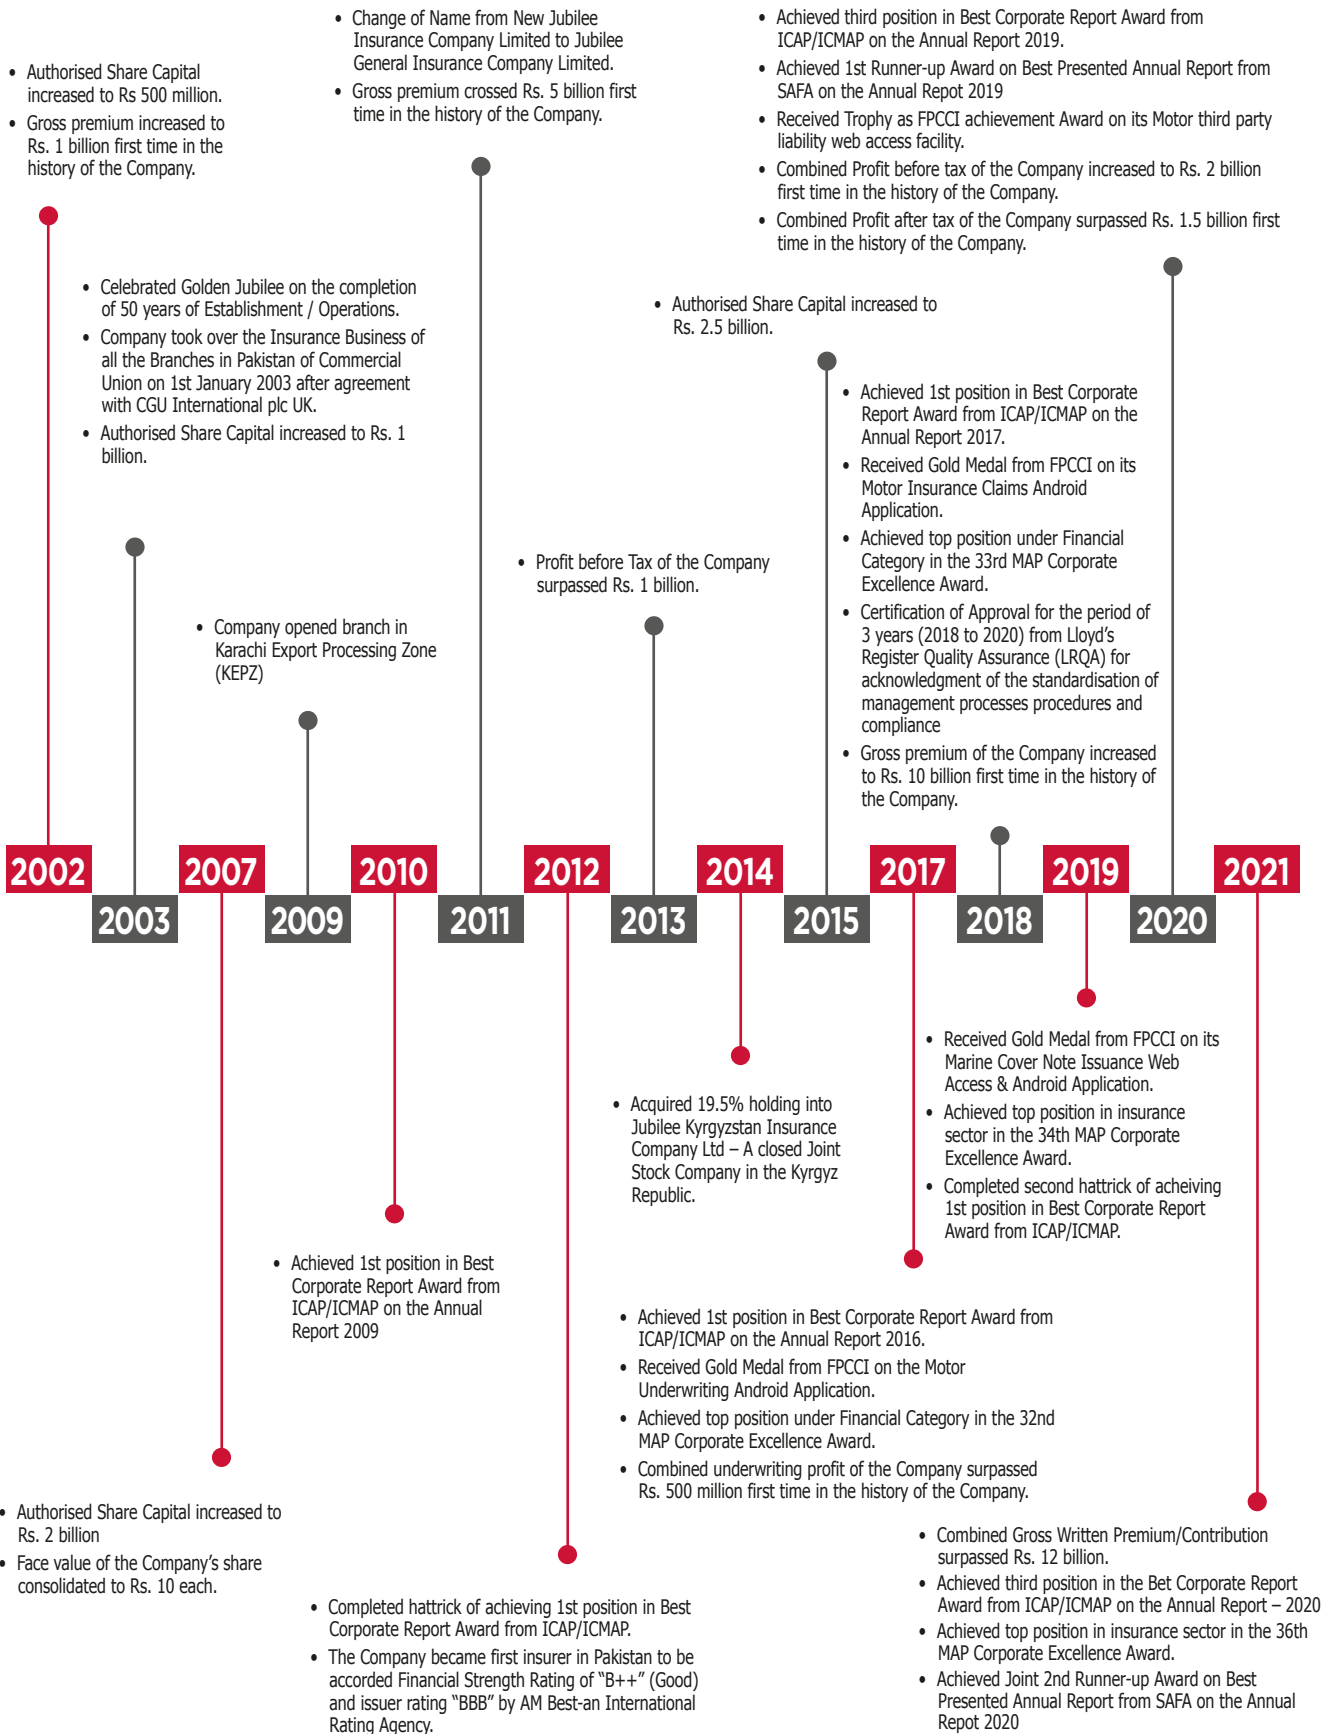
• Authorised Share Capital increased to Rs 500 million.
• Gross premium increased to Rs. 1 billion first time in the history of the Company.

• Change of Name from New Jubilee Insurance Company Limited to Jubilee General Insurance Company Limited.
• Gross premium crossed Rs. 5 billion first time in the history of the Company.

• Achieved third position in Best Corporate Report Award from ICAP/ICMAP on the Annual Report 2019.
• Achieved 1st Runner-up Award on Best Presented Annual Report from SAFA on the Annual Repot 2019
• Received Trophy as FPCCI achievement Award on its Motor third party liability web access facility.
• Combined Profit before tax of the Company increased to Rs. 2 billion first time in the history of the Company.
• Combined Profit after tax of the Company surpassed Rs. 1.5 billion first time in the history of the Company.

• Celebrated Golden Jubilee on the completion of 50 years of Establishment / Operations.
• Company took over the Insurance Business of all the Branches in Pakistan of Commercial Union on 1st January 2003 after agreement with CGU International plc UK.
• Authorised Share Capital increased to Rs. 1 billion.

• Authorised Share Capital increased to Rs. 2.5 billion.

• Achieved 1st position in Best Corporate Report Award from ICAP/ICMAP on the Annual Report 2017.
• Received Gold Medal from FPCCI on its Motor Insurance Claims Android Application.
• Achieved top position under Financial Category in the 33rd MAP Corporate Excellence Award.
• Certification of Approval for the period of 3 years (2018 to 2020) from Lloyd's Register Quality Assurance (LRQA) for acknowledgment of the standardisation of management processes procedures and compliance
• Gross premium of the Company increased to Rs. 10 billion first time in the history of the Company.

• Profit before Tax of the Company surpassed Rs. 1 billion.

• Company opened branch in Karachi Export Processing Zone (KEPZ)

2002 2003 2007 2009 2010 2011 2012 2013 2014 2015 2017 2018 2019 2020 2021

• Received Gold Medal from FPCCI on its Marine Cover Note Issuance Web Access & Android Application.
• Achieved top position in insurance sector in the 34th MAP Corporate Excellence Award.
• Completed second hattrick of acheiving 1st position in Best Corporate Report Award from ICAP/ICMAP.

• Acquired 19.5% holding into Jubilee Kyrgyzstan Insurance Company Ltd – A closed Joint Stock Company in the Kyrgyz Republic.

• Achieved 1st position in Best Corporate Report Award from ICAP/ICMAP on the Annual Report 2009

• Achieved 1st position in Best Corporate Report Award from ICAP/ICMAP on the Annual Report 2016.
• Received Gold Medal from FPCCI on the Motor Underwriting Android Application.
• Achieved top position under Financial Category in the 32nd MAP Corporate Excellence Award.
• Combined underwriting profit of the Company surpassed Rs. 500 million first time in the history of the Company.

• Authorised Share Capital increased to Rs. 2 billion
• Face value of the Company's share consolidated to Rs. 10 each.

• Combined Gross Written Premium/Contribution surpassed Rs. 12 billion.
• Achieved third position in the Bet Corporate Report Award from ICAP/ICMAP on the Annual Report – 2020
• Achieved top position in insurance sector in the 36th MAP Corporate Excellence Award.
• Achieved Joint 2nd Runner-up Award on Best Presented Annual Report from SAFA on the Annual Repot 2020

• Completed hattrick of achieving 1st position in Best Corporate Report Award from ICAP/ICMAP.
• The Company became first insurer in Pakistan to be accorded Financial Strength Rating of "B++" (Good) and issuer rating "BBB" by AM Best-an International Rating Agency.